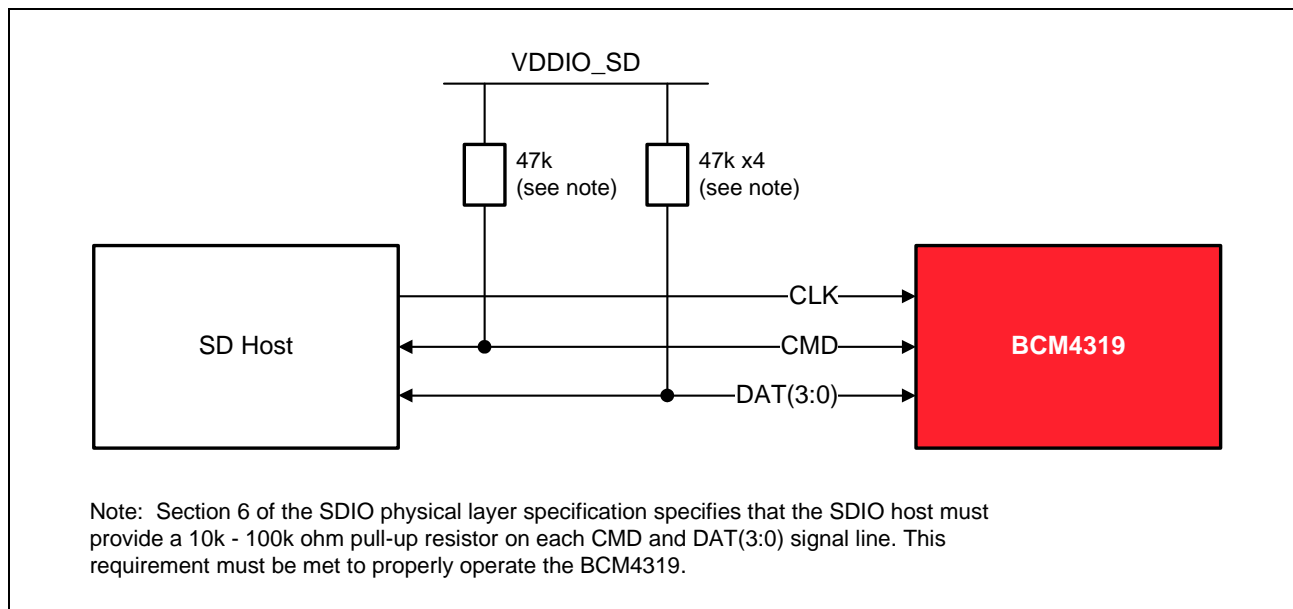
VDDIO_SD

47k
(see note)

47k x4
(see note)

SD Host

CLK

CMD

DAT(3:0)

BCM4319

Note: Section 6 of the SDIO physical layer specification specifies that the SDIO host must provide a 10k - 100k ohm pull-up resistor on each CMD and DAT(3:0) signal line. This requirement must be met to properly operate the BCM4319.